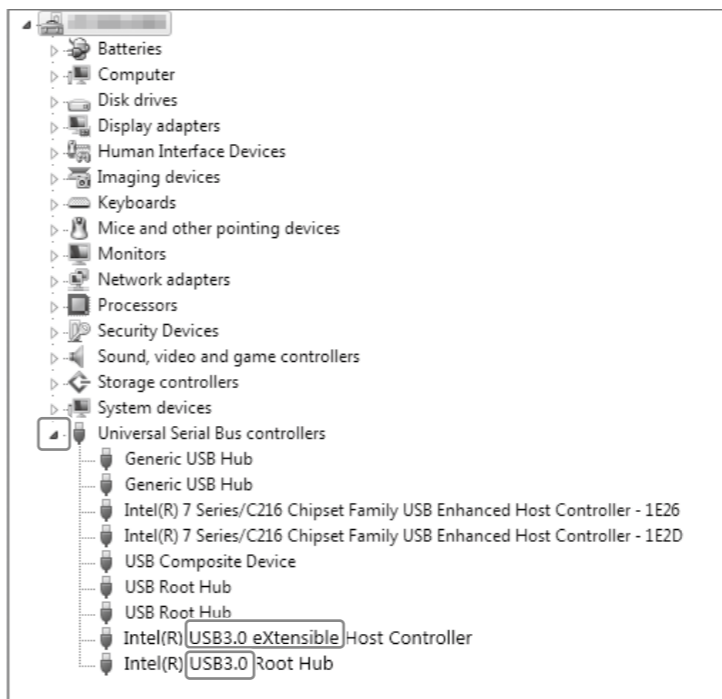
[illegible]
Batteries
Computer
Disk drives
Display adapters
Human Interface Devices
Imaging devices
Keyboards
Mice and other pointing devices
Monitors
Network adapters
Processors
Security Devices
Sound, video and game controllers
Storage controllers
System devices
Universal Serial Bus controllers
Generic USB Hub
Generic USB Hub
Intel(R) 7 Series/C216 Chipset Family USB Enhanced Host Controller - 1E26
Intel(R) 7 Series/C216 Chipset Family USB Enhanced Host Controller - 1E2D
USB Composite Device
USB Root Hub
USB Root Hub
Intel(R) USB3.0 eXtensible Host Controller
Intel(R) USB3.0 Root Hub